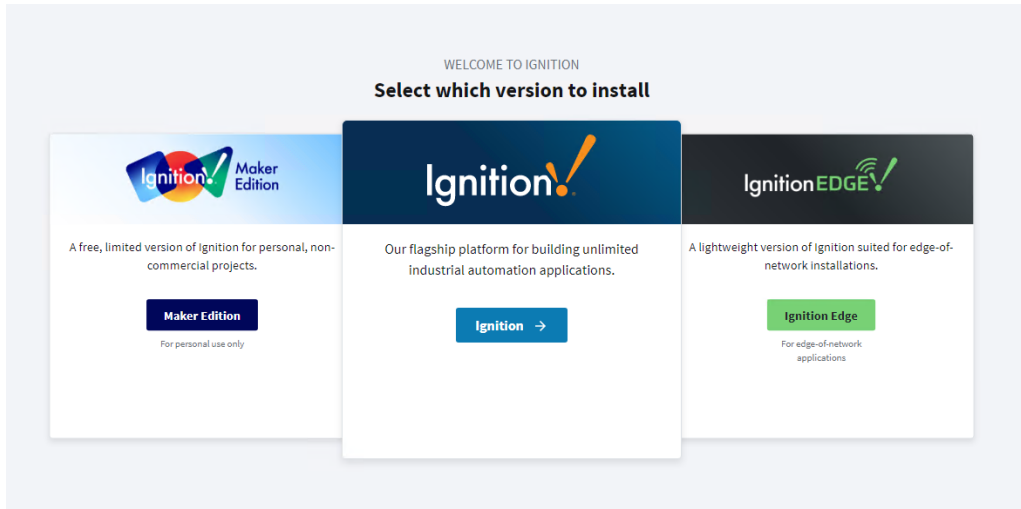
WELCOME TO IGNITION

Select which version to install

Ignition Maker Edition

A free, limited version of Ignition for personal, non-commercial projects.

Maker Edition

For personal use only

Ignition

Our flagship platform for building unlimited industrial automation applications.

Ignition →

Ignition EDGE

A lightweight version of Ignition suited for edge-of-network installations.

Ignition Edge

For edge-of-network applications